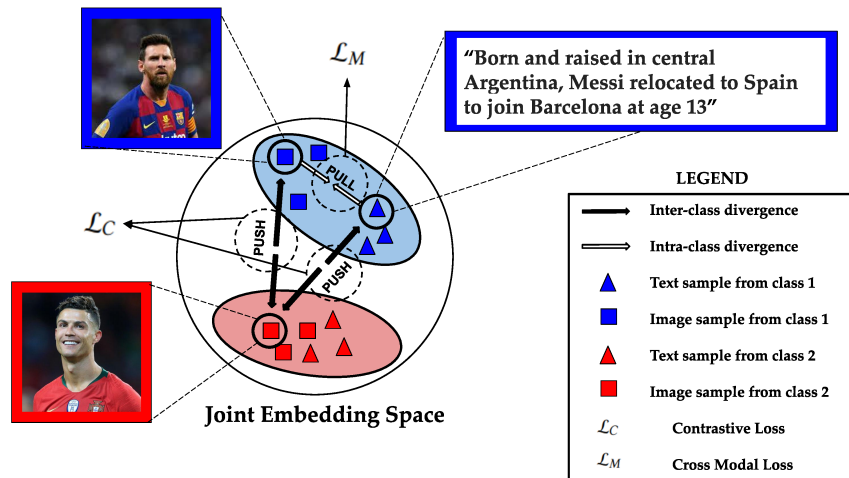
$\mathcal{L}_M$

"Born and raised in central Argentina, Messi relocated to Spain to join Barcelona at age 13"

PULL

$\mathcal{L}_C$

PUSH

PUSH

Joint Embedding Space

LEGEND

Inter-class divergence

Intra-class divergence

Text sample from class 1

Image sample from class 1

Text sample from class 2

Image sample from class 2

$\mathcal{L}_C$ Contrastive Loss

$\mathcal{L}_M$ Cross Modal Loss